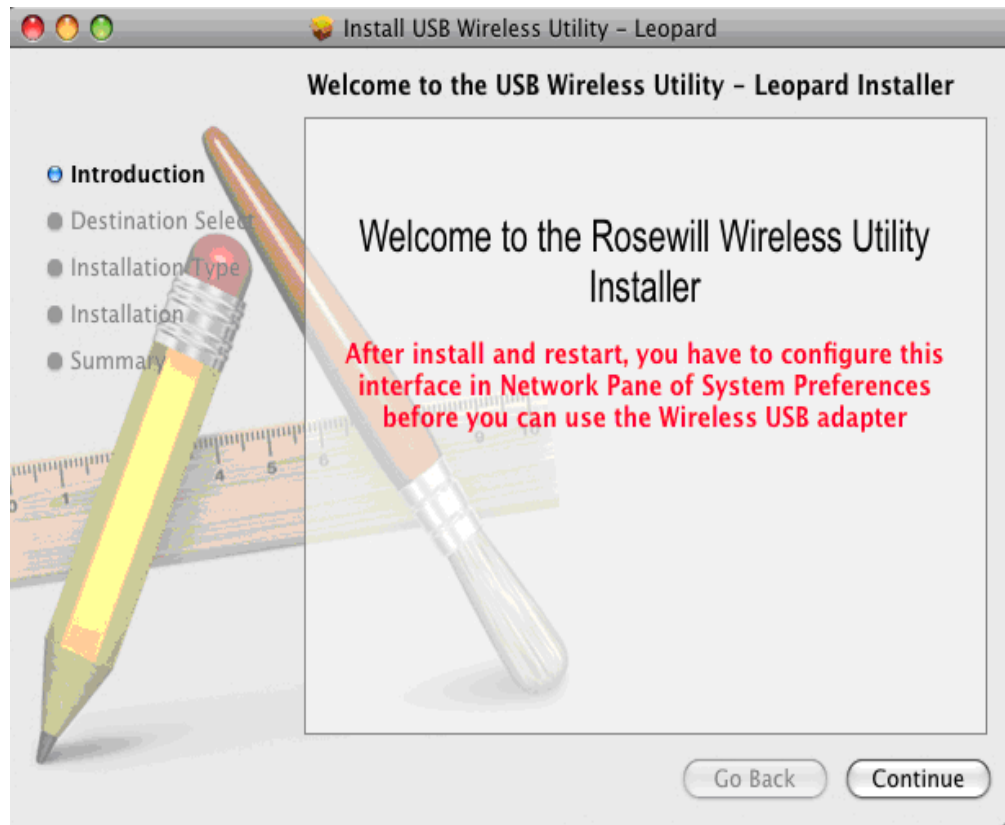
Install USB Wireless Utility - Leopard

Welcome to the USB Wireless Utility - Leopard Installer

Introduction
Destination Select
Installation Type
Installation
Summary

Welcome to the Rosewill Wireless Utility Installer

After install and restart, you have to configure this interface in Network Pane of System Preferences before you can use the Wireless USB adapter

Go Back
Continue